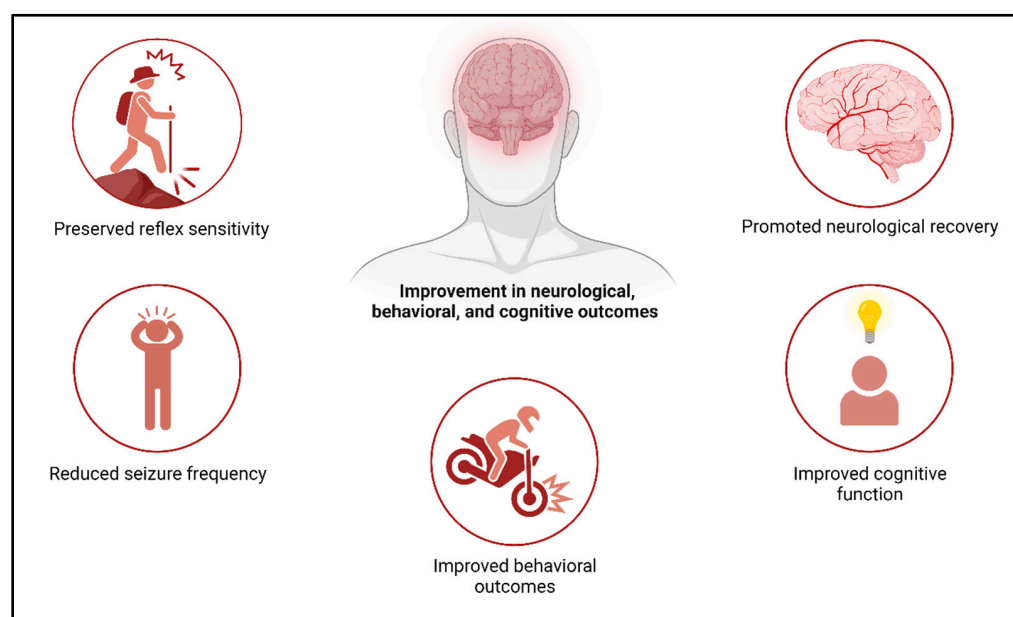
Preserved reflex sensitivity

Improvement in neurological, behavioral, and cognitive outcomes

Promoted neurological recovery

Reduced seizure frequency

Improved cognitive function

Improved behavioral outcomes